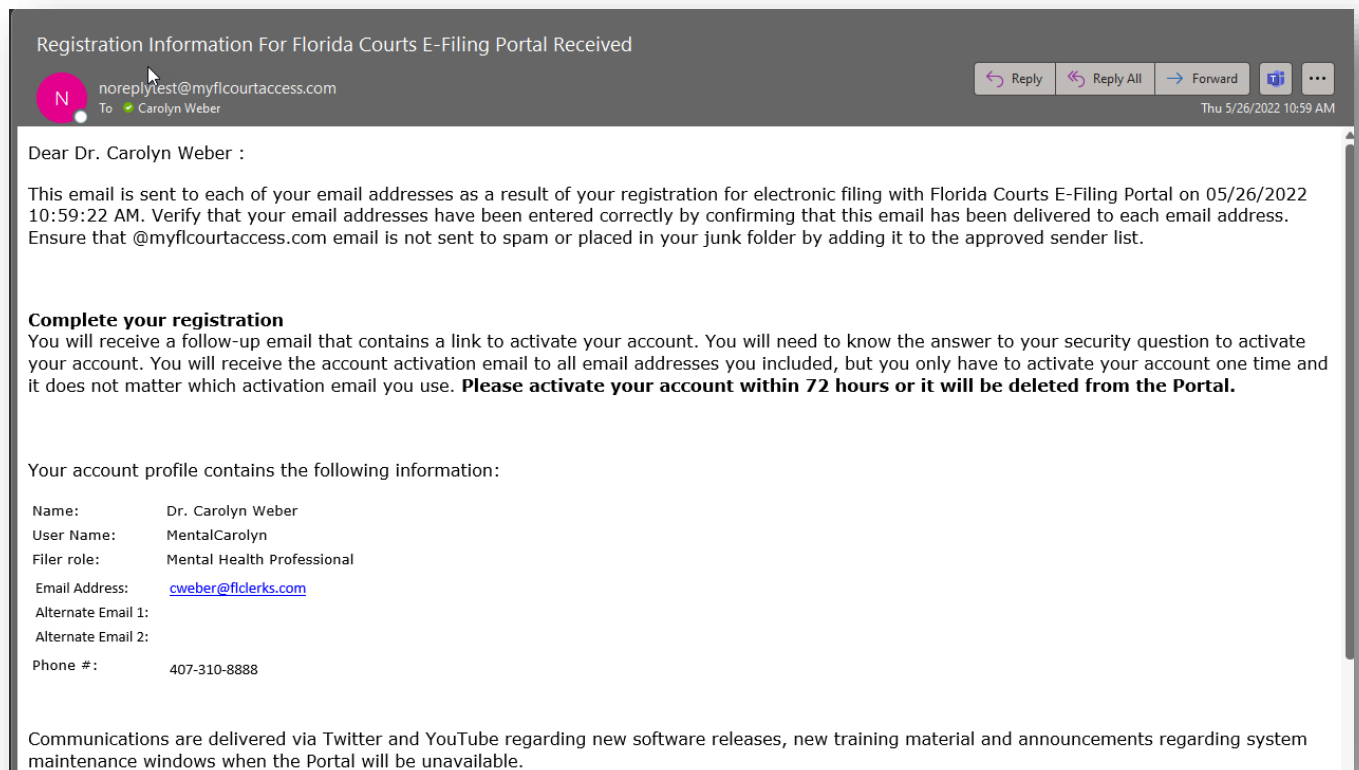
Registration Information For Florida Courts E-Filing Portal Received

N

noreplytest@myflcourtaccess.com
To Carolyn Weber

Reply | Reply All | Forward | ...

Thu 5/26/2022 10:59 AM

Dear Dr. Carolyn Weber :

This email is sent to each of your email addresses as a result of your registration for electronic filing with Florida Courts E-Filing Portal on 05/26/2022 10:59:22 AM. Verify that your email addresses have been entered correctly by confirming that this email has been delivered to each email address. Ensure that @myflcourtaccess.com email is not sent to spam or placed in your junk folder by adding it to the approved sender list.

**Complete your registration**
You will receive a follow-up email that contains a link to activate your account. You will need to know the answer to your security question to activate your account. You will receive the account activation email to all email addresses you included, but you only have to activate your account one time and it does not matter which activation email you use. **Please activate your account within 72 hours or it will be deleted from the Portal.**

Your account profile contains the following information:

| | |
|---|---|
| Name: | Dr. Carolyn Weber |
| User Name: | MentalCarolyn |
| Filer role: | Mental Health Professional |
| Email Address: | cweber@flclerks.com |
| Alternate Email 1: | |
| Alternate Email 2: | |
| Phone #: | 407-310-8888 |

Communications are delivered via Twitter and YouTube regarding new software releases, new training material and announcements regarding system maintenance windows when the Portal will be unavailable.